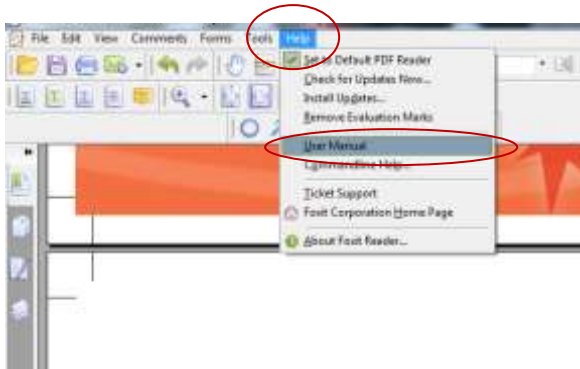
File Edit View Comments Forms Tools Help

Set to Default PDF Reader
Check for Updates Now...
Install Updates...
Remove Evaluation Marks

User Manual
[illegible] Help...

Ticket Support
Foxit Corporation Home Page

About Foxit Reader...